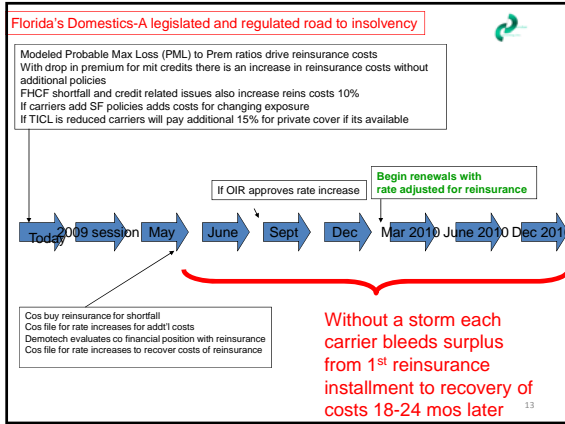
Florida's Domestics-A legislated and regulated road to insolvency

Modeled Probable Max Loss (PML) to Prem ratios drive reinsurance costs
With drop in premium for mit credits there is an increase in reinsurance costs without additional policies
FHCF shortfall and credit related issues also increase reins costs 10%
If carriers add SF policies adds costs for changing exposure
If TICL is reduced carriers will pay additional 15% for private cover if its available

If OIR approves rate increase

Begin renewals with rate adjusted for reinsurance

Today 2009 session May June Sept Dec Mar 2010 June 2010 Dec 201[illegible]

Cos buy reinsurance for shortfall
Cos file for rate increases for addt'l costs
Demotech evaluates co financial position with reinsurance
Cos file for rate increases to recover costs of reinsurance

Without a storm each carrier bleeds surplus from 1$^{st}$ reinsurance installment to recovery of costs 18-24 mos later

13